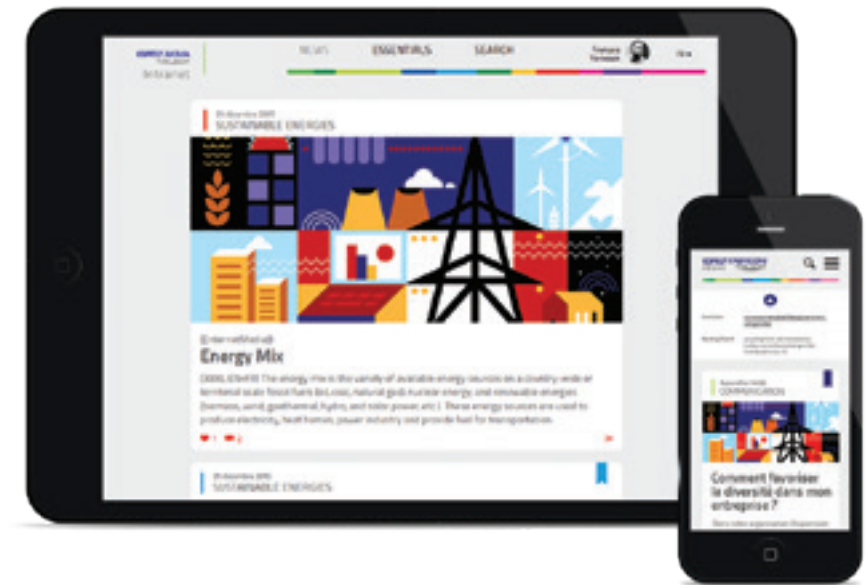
Intranet

NEWS ESSENTIALS SEARCH

SUSTAINABLE ENERGIES

Energy Mix

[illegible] The energy mix is the variety of available energy sources on a country-wide or territorial scale: fossil fuels (oil, coal, natural gas), nuclear energy, and renewable energies (biomass, wind, geothermal, hydro, and solar power, etc.). These energy sources are used to produce electricity, heat homes, power industry and provide fuel for transportation.

SUSTAINABLE ENERGIES

COMMUNICATION

Comment favoriser la diversité dans mon entreprise ?